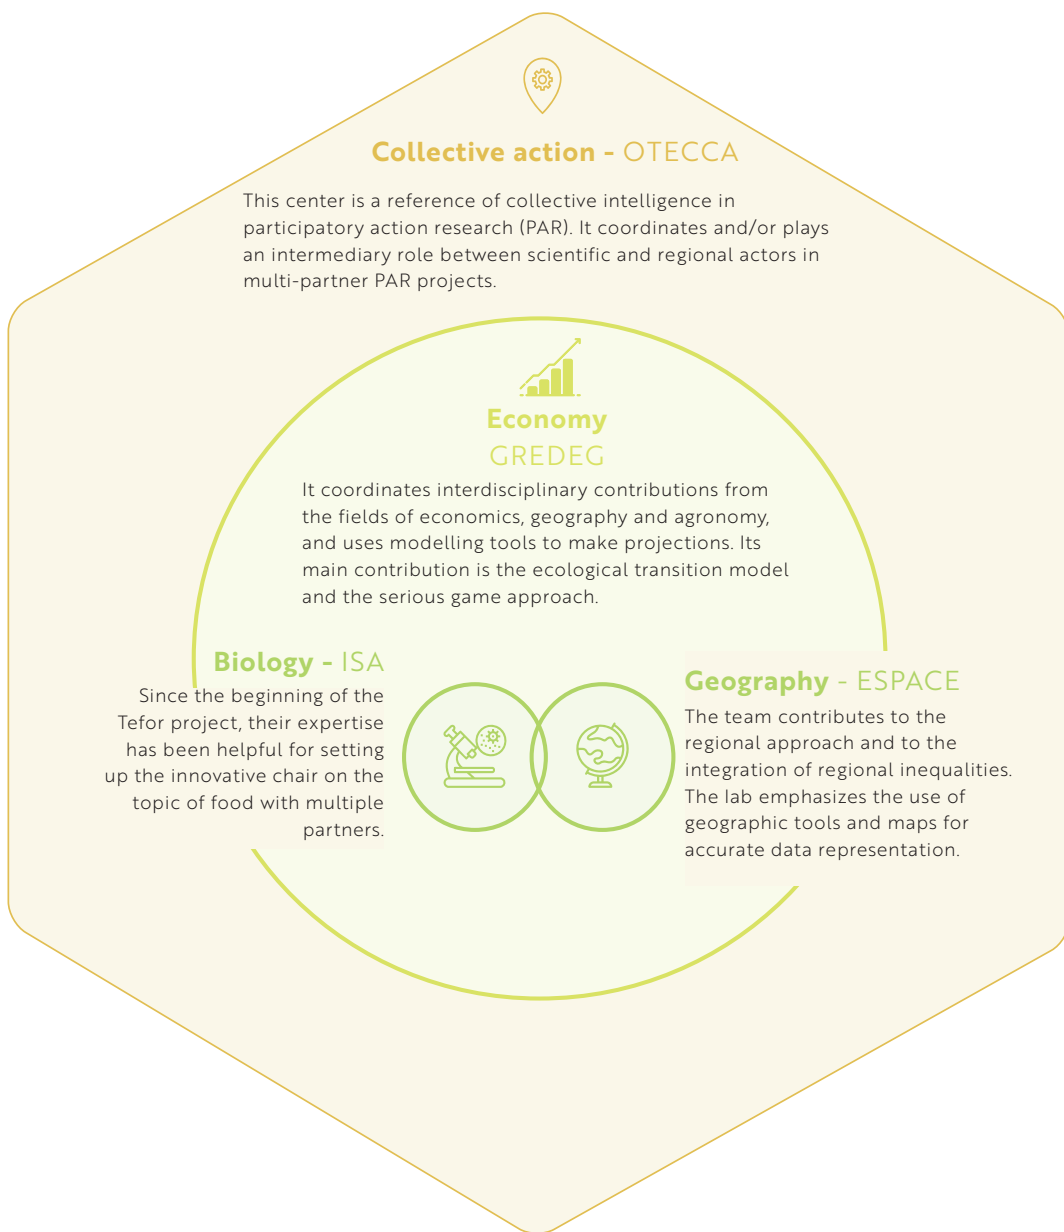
Collective action - OTECCA

This center is a reference of collective intelligence in participatory action research (PAR). It coordinates and/or plays an intermediary role between scientific and regional actors in multi-partner PAR projects.

Economy
GREDEG

It coordinates interdisciplinary contributions from the fields of economics, geography and agronomy, and uses modelling tools to make projections. Its main contribution is the ecological transition model and the serious game approach.

Biology - ISA

Since the beginning of the Tefor project, their expertise has been helpful for setting up the innovative chair on the topic of food with multiple partners.

Geography - ESPACE

The team contributes to the regional approach and to the integration of regional inequalities. The lab emphasizes the use of geographic tools and maps for accurate data representation.